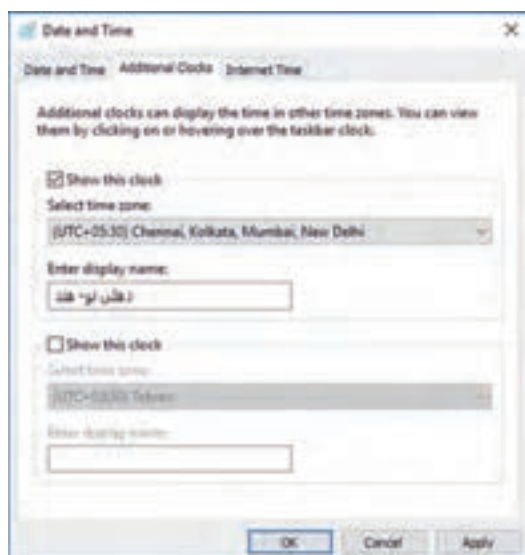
Date and Time

×

Date and Time | Additional Clocks | Internet Time

Additional clocks can display the time in other time zones. You can view them by clicking on or hovering over the taskbar clock.

☑ Show this clock

Select time zone:

(UTC+05:30) Chennai, Kolkata, Mumbai, New Delhi

Enter display name:

دهلی نو- هند

☐ Show this clock

Select time zone:

(UTC+03:30) Tehran

Enter display name:

OK | Cancel | Apply